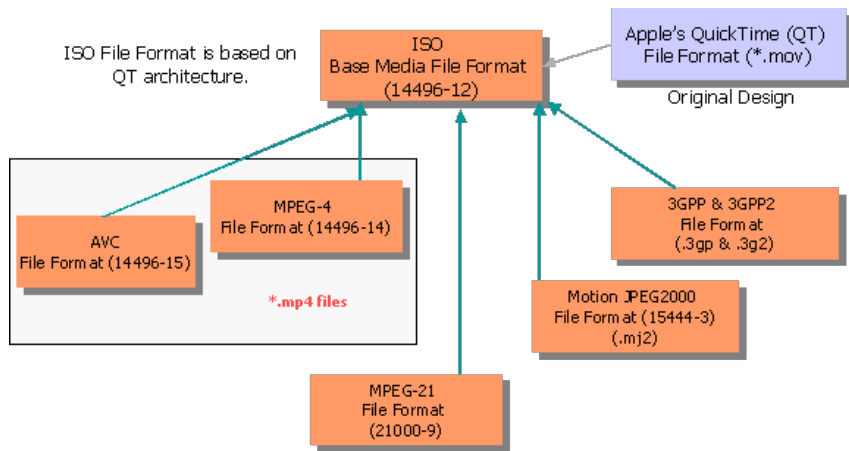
ISO File Format is based on QT architecture.

ISO
Base Media File Format
(14496-12)

Apple's QuickTime (QT)
File Format (*.mov)

Original Design

MPEG-4
File Format (14496-14)

AVC
File Format (14496-15)

*.mp4 files

3GPP & 3GPP2
File Format
(.3gp & .3g2)

Motion JPEG2000
File Format (15444-3)
(.mj2)

MPEG-21
File Format
(21000-9)